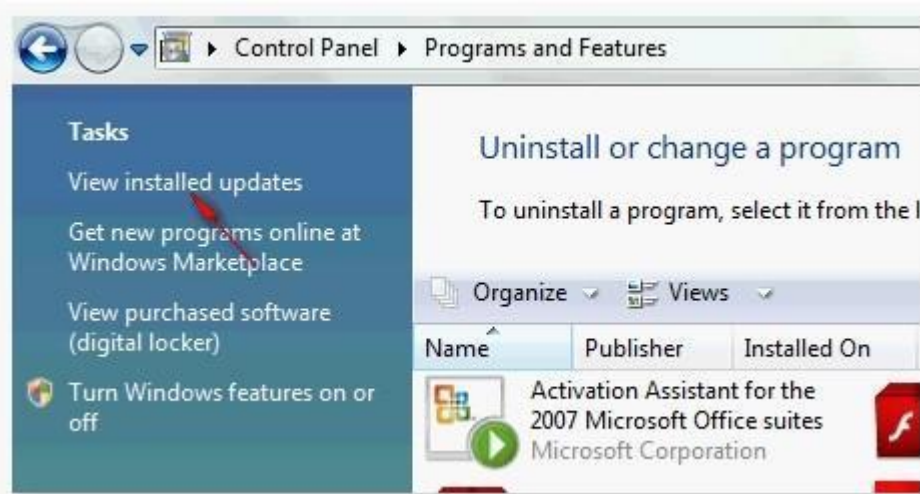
Control Panel ▸ Programs and Features

Tasks

View installed updates

Get new programs online at Windows Marketplace

View purchased software (digital locker)

Turn Windows features on or off

Uninstall or change a program

To uninstall a program, select it from the l

Organize Views

| Name | Publisher | Installed On |
|---|---|---|
| Activation Assistant for the 2007 Microsoft Office suites Microsoft Corporation | | |